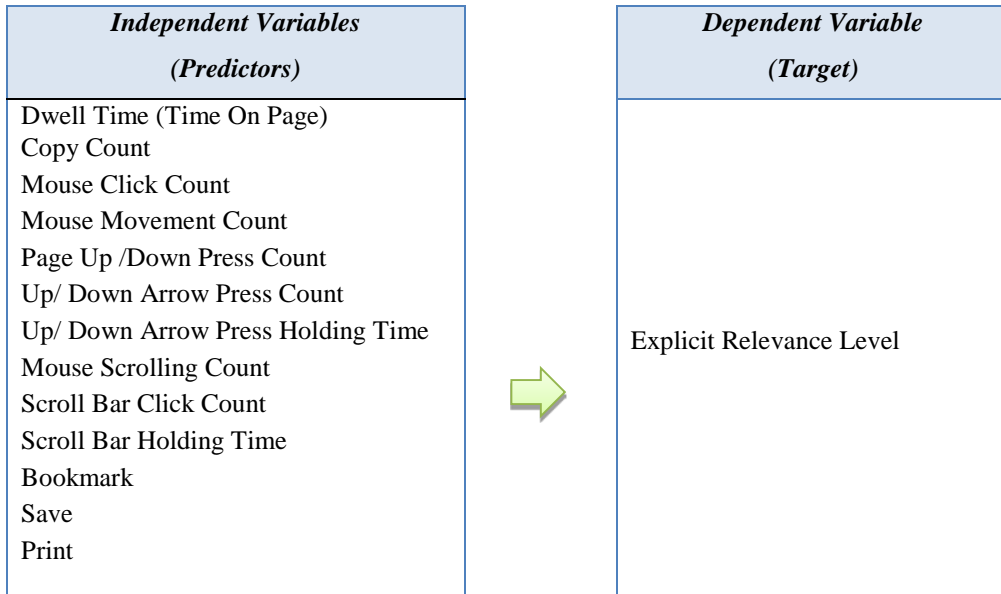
*Independent Variables*

*(Predictors)*

Dwell Time (Time On Page)
Copy Count
Mouse Click Count
Mouse Movement Count
Page Up /Down Press Count
Up/ Down Arrow Press Count
Up/ Down Arrow Press Holding Time
Mouse Scrolling Count
Scroll Bar Click Count
Scroll Bar Holding Time
Bookmark
Save
Print

*Dependent Variable*

*(Target)*

Explicit Relevance Level